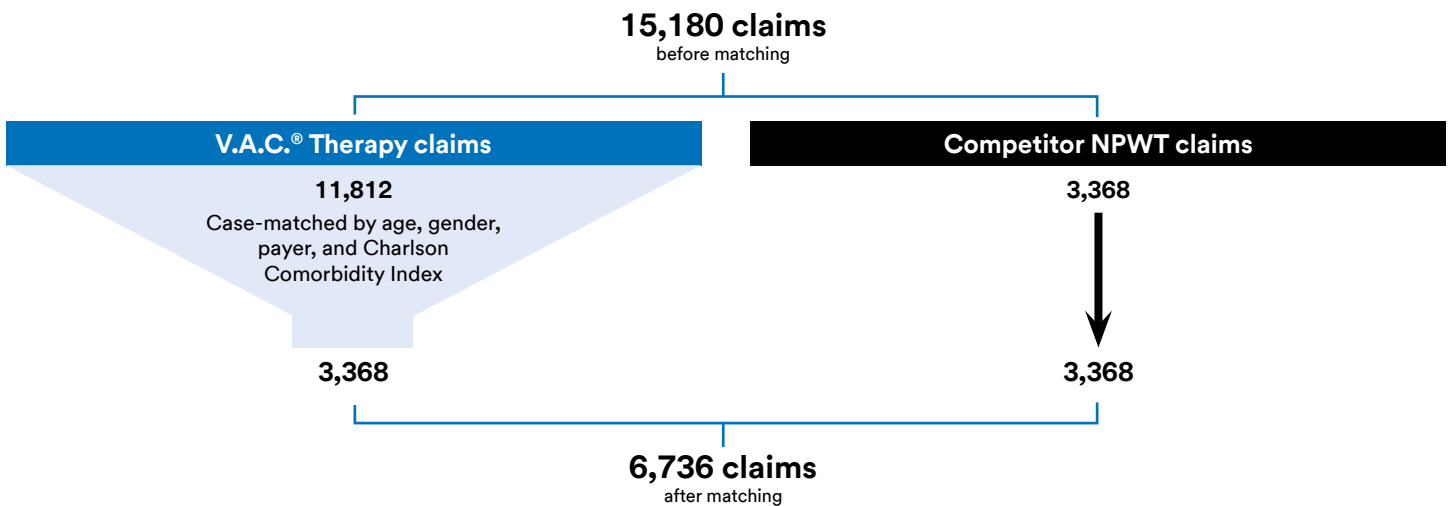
15,180 claims
before matching

V.A.C.® Therapy claims

11,812
Case-matched by age, gender, payer, and Charlson Comorbidity Index

3,368

Competitor NPWT claims

3,368

3,368

6,736 claims
after matching